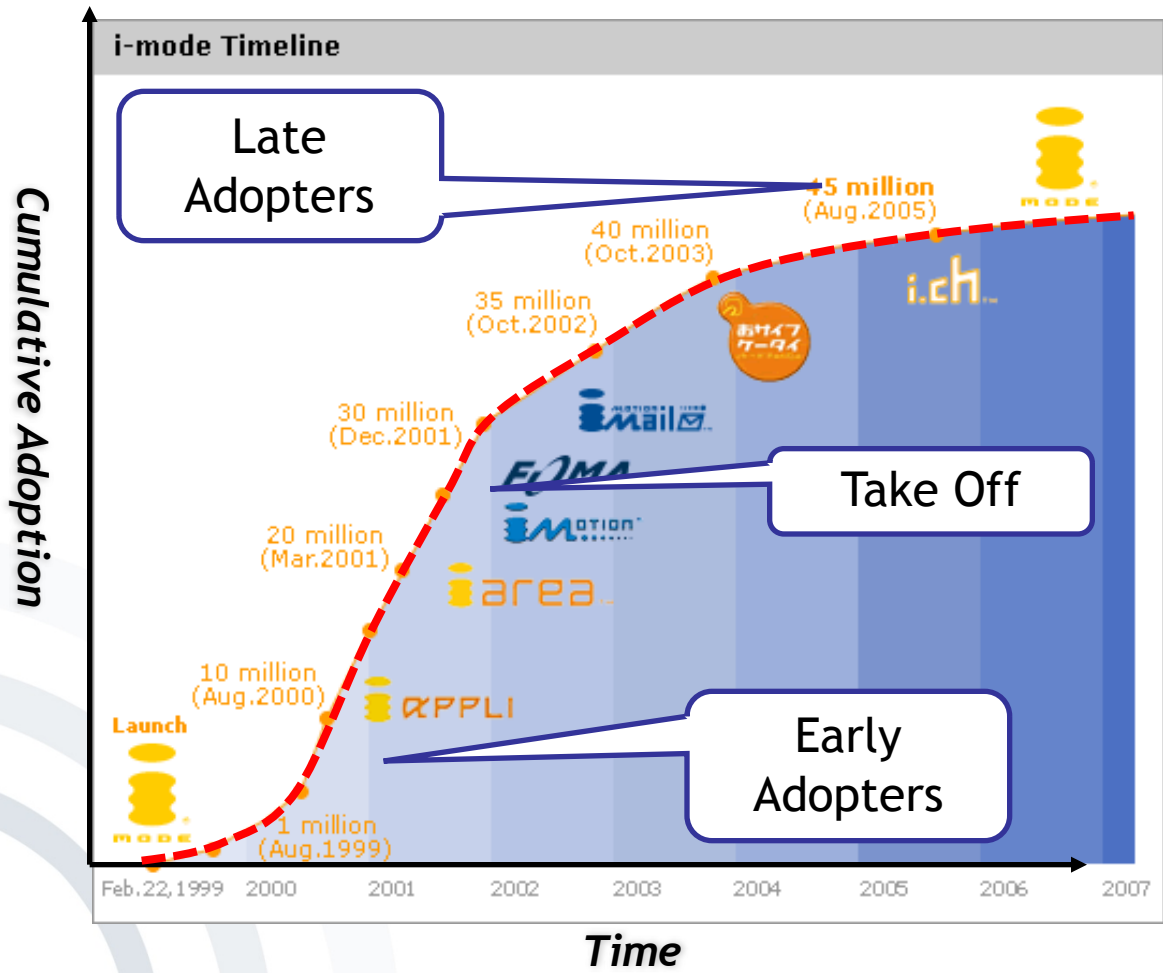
i-mode Timeline

Cumulative Adoption

Late Adopters

45 million (Aug.2005)

40 million (Oct.2003)

35 million (Oct.2002)

30 million (Dec.2001)

20 million (Mar.2001)

10 million (Aug.2000)

1 million (Aug.1999)

Launch

mode

mode

i.ch

おサイフケータイ

i mail

FOMA

i motion

i area

i αPPLI

Take Off

Early Adopters

Feb.22,1999 2000 2001 2002 2003 2004 2005 2006 2007

Time